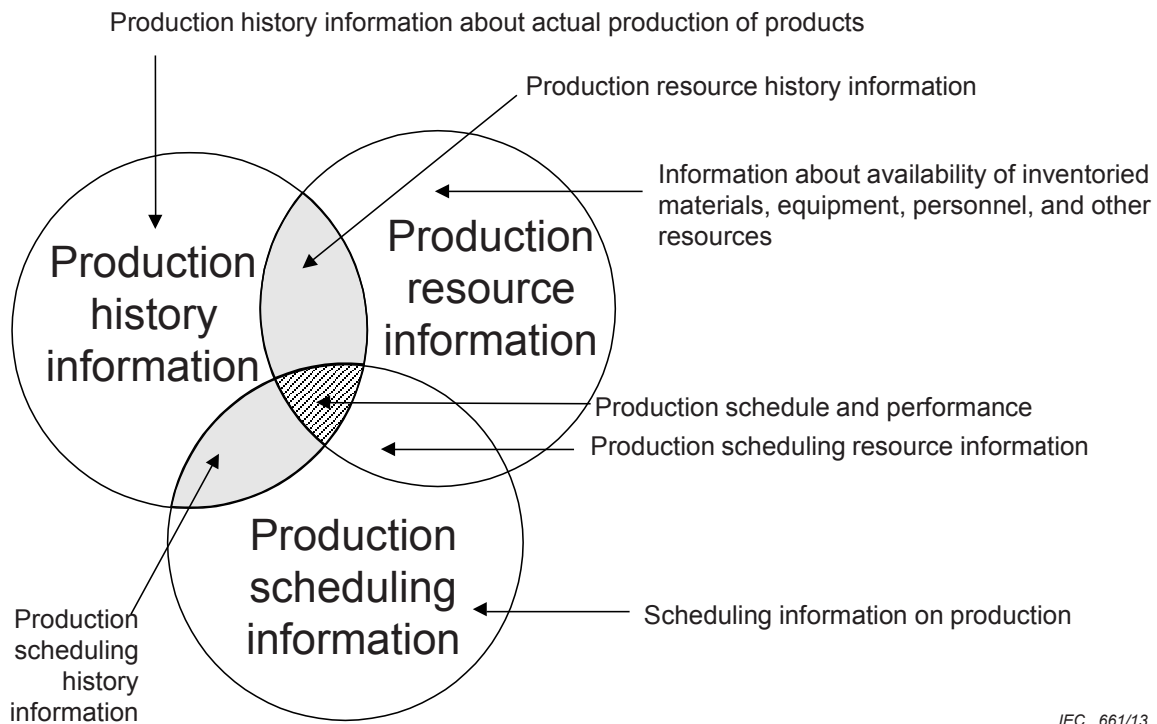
Production history information about actual production of products

Production resource history information

Information about availability of inventoried materials, equipment, personnel, and other resources

Production history information

Production resource information

Production schedule and performance

Production scheduling resource information

Production scheduling information

Production scheduling history information

Scheduling information on production

IEC 661/13